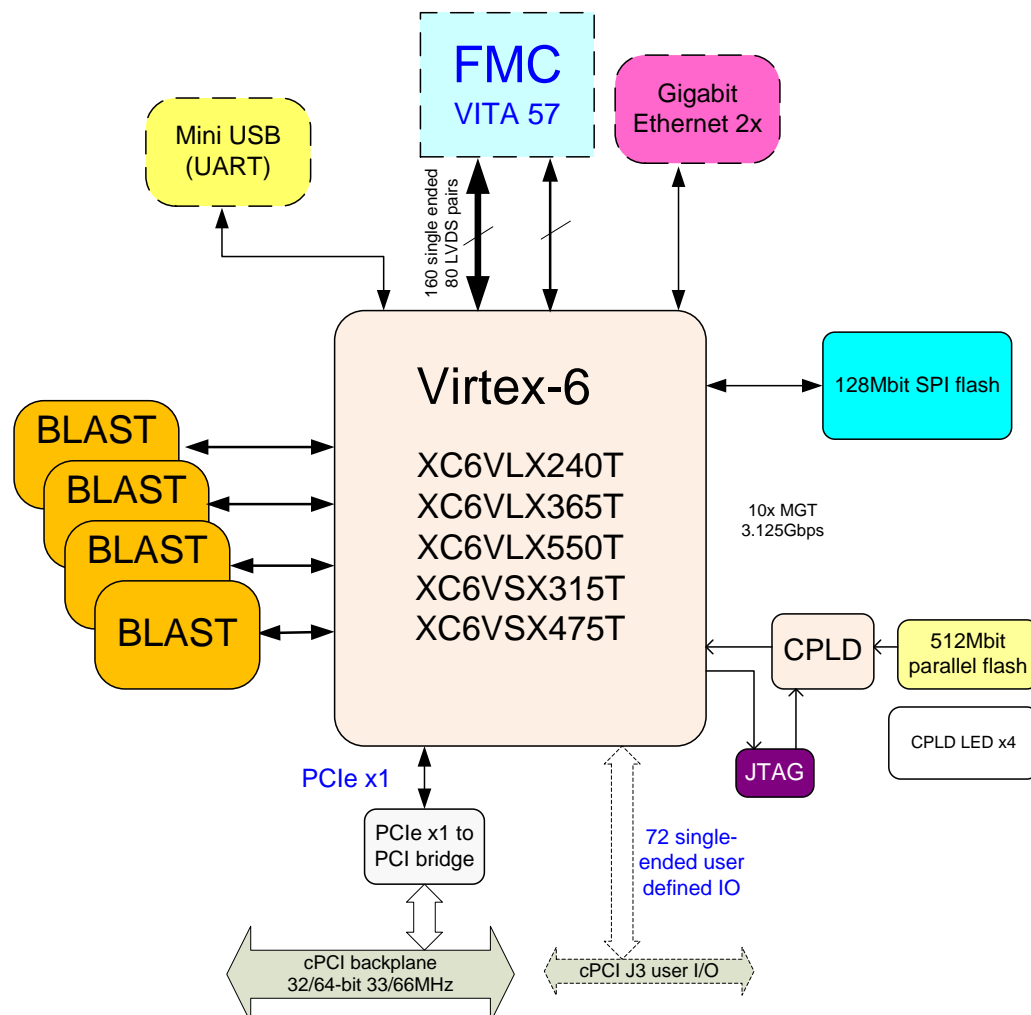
FMC
VITA 57

Mini USB
(UART)

Gigabit
Ethernet 2x

160 single ended
80 LVDS pairs

Virtex-6

XC6VLX240T
XC6VLX365T
XC6VLX550T
XC6VSX315T
XC6VSX475T

128Mbit SPI flash

BLAST
BLAST
BLAST
BLAST

10x MGT
3.125Gbps

CPLD

512Mbit
parallel flash

CPLD LED x4

JTAG

PCIe x1

PCIe x1 to
PCI bridge

72 single-
ended user
defined IO

cPCI backplane
32/64-bit 33/66MHz

cPCI J3 user I/O